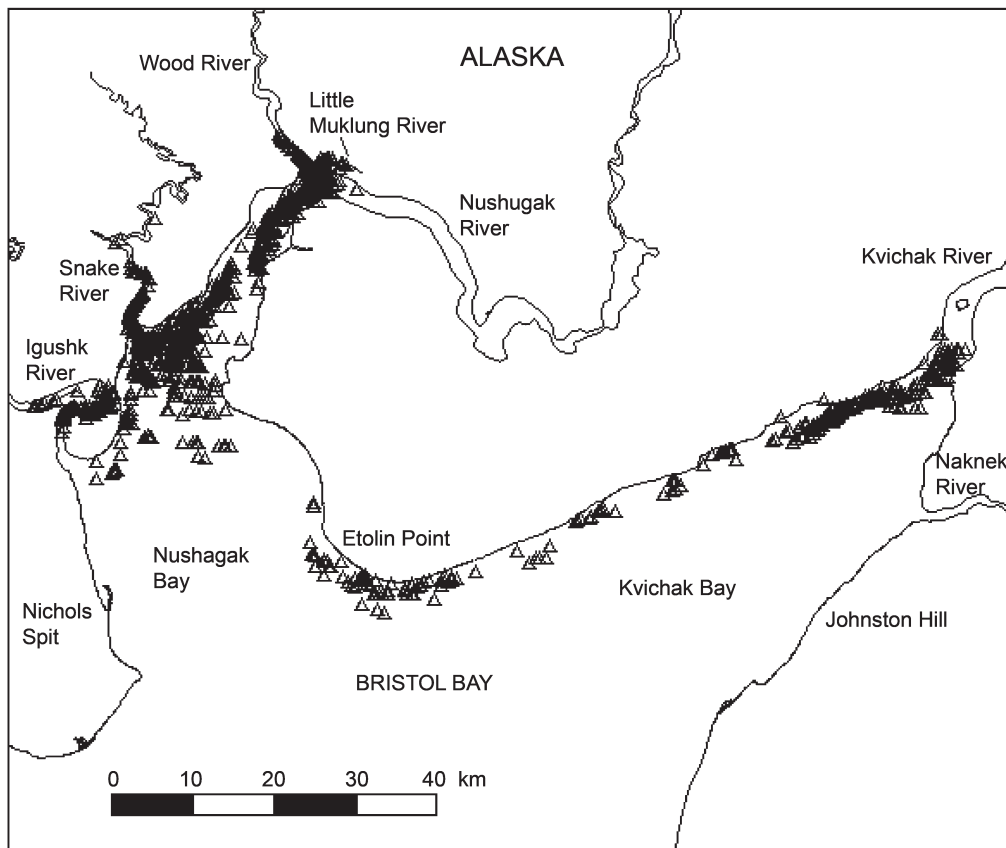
ALASKA

Wood River

Little Muklung River

Nushugak River

Kvichak River

Snake River

Igushk River

Naknek River

Etolin Point

Nushagak Bay

Kvichak Bay

Johnston Hill

Nichols Spit

BRISTOL BAY

0 10 20 30 40 km